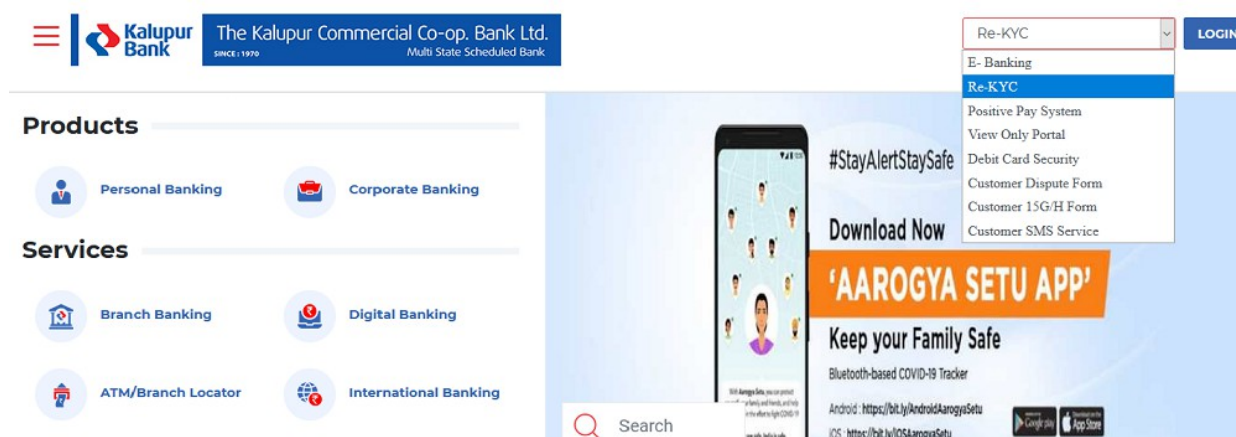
Kalupur Bank

The Kalupur Commercial Co-op. Bank Ltd.
SINCE : 1970
Multi State Scheduled Bank

Re-KYC

E- Banking
Re-KYC
Positive Pay System
View Only Portal
Debit Card Security
Customer Dispute Form
Customer 15G/H Form
Customer SMS Service

LOGIN

Products

Personal Banking
Corporate Banking

Services

Branch Banking
Digital Banking
ATM/Branch Locator
International Banking

#StayAlertStaySafe

Download Now

'AAROGYA SETU APP'

Keep your Family Safe

Bluetooth-based COVID-19 Tracker

Android : https://bit.ly/AndroidAarogyaSetu
iOS : https://bit.ly/IOSAarogyaSetu

Google play
App Store

Search